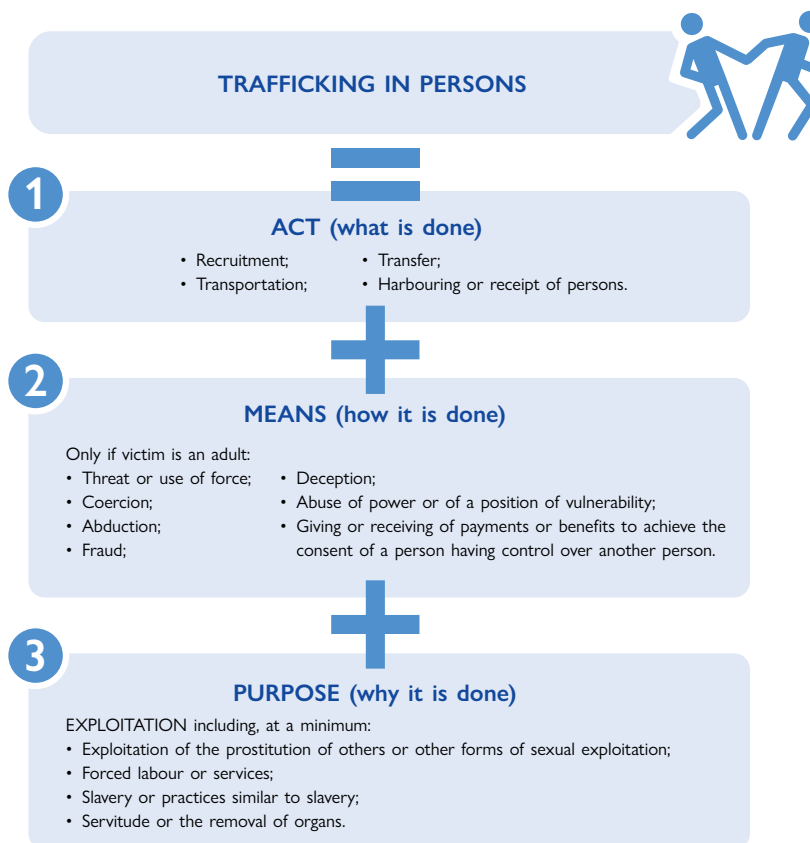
TRAFFICKING IN PERSONS

1

ACT (what is done)

• Recruitment;
• Transportation;
• Transfer;
• Harbouring or receipt of persons.

2

MEANS (how it is done)

Only if victim is an adult:
• Threat or use of force;
• Coercion;
• Abduction;
• Fraud;
• Deception;
• Abuse of power or of a position of vulnerability;
• Giving or receiving of payments or benefits to achieve the consent of a person having control over another person.

3

PURPOSE (why it is done)

EXPLOITATION including, at a minimum:
• Exploitation of the prostitution of others or other forms of sexual exploitation;
• Forced labour or services;
• Slavery or practices similar to slavery;
• Servitude or the removal of organs.